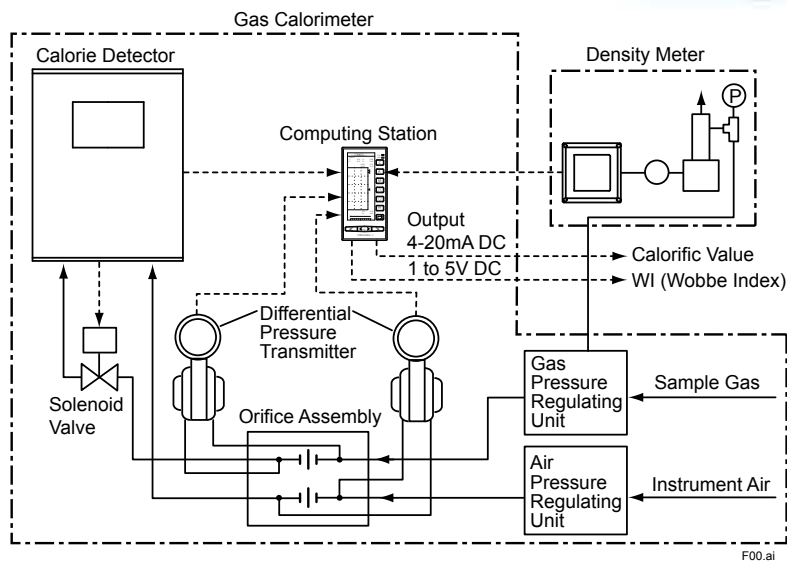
Gas Calorimeter

Calorie Detector

Density Meter

P

Computing Station

Output
4-20mA DC
1 to 5V DC

Calorific Value

WI (Wobbe Index)

Differential Pressure Transmitter

Solenoid Valve

Orifice Assembly

Gas Pressure Regulating Unit

Sample Gas

Air Pressure Regulating Unit

Instrument Air

F00.ai